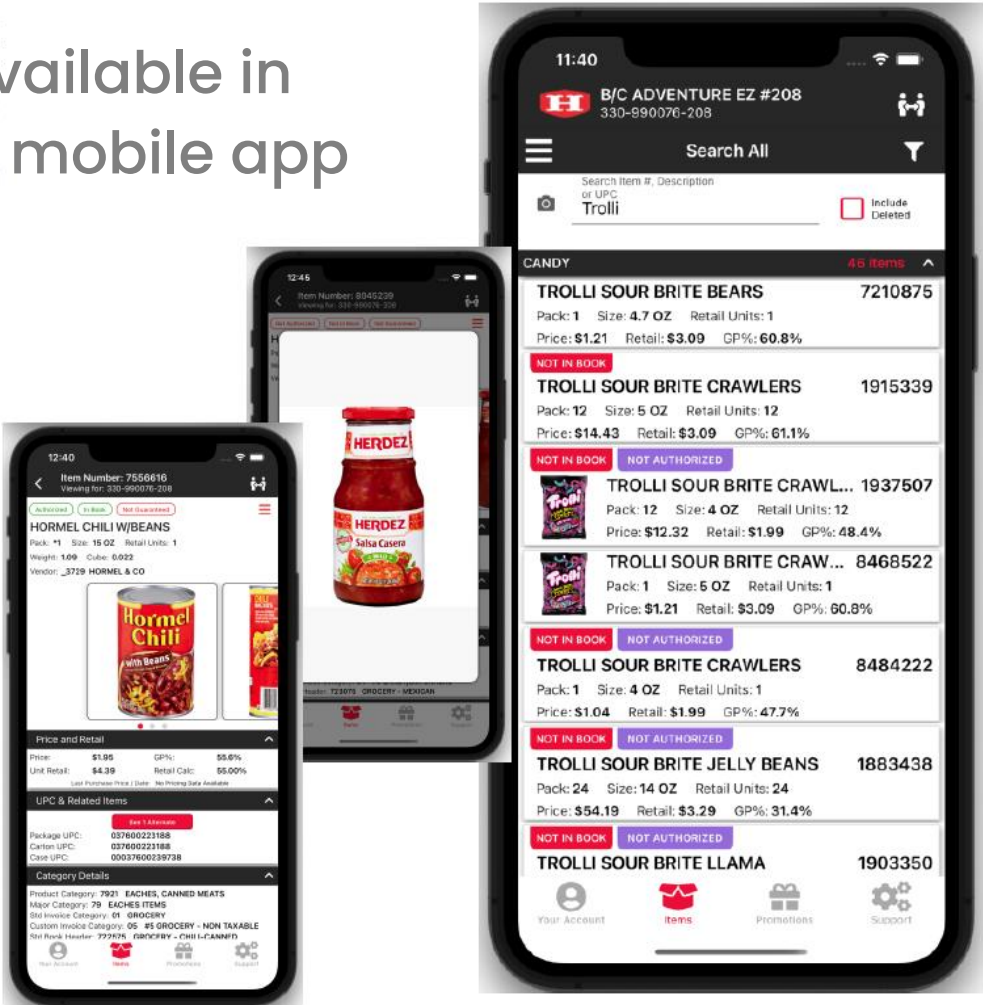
vailable in
mobile app

12:40
Item Number: 7556616
Viewing for: 330-990076-208
Authorized
In Book
Not Guaranteed
HORMEL CHILI W/BEANS
Pack: 1 Size: 15 OZ Retail Units: 1
Weight: 1.09 Cube: 0.022
Vendor: 3729 HORMEL & CO
Hormel Chili With Beans
Price and Retail
Price: $1.95 GP%: 55.6%
Unit Retail: $4.39 Retail Calc: 55.00%
Last Purchase Price / Date: No Pricing Data Available
UPC & Related Items
See 1 Alternate
Package UPC: 037600223188
Carton UPC: 037600223188
Case UPC: 00037600239738
Category Details
Product Category: 7921 EACHES, CANNED MEATS
Major Category: 79 EACHES ITEMS
Std Invoice Category: 01 GROCERY
Custom Invoice Category: 05 #5 GROCERY - NON TAXABLE
Std Book Header: 722575 GROCERY - CHILI-CANNED
Your Account
Items
Promotions
Support

12:45
Item Number: 8045239
Viewing for: 330-990076-208
Not Authorized
Not In Book
Not Guaranteed
HERDEZ
HERDEZ
Salsa Casera
Header: 723075 GROCERY - MEXICAN
Items
Promotions
Support

11:40
B/C ADVENTURE EZ #208
330-990076-208
Search All
Search Item #, Description or UPC
Trolli
Include Deleted
CANDY
46 Items
TROLLI SOUR BRITE BEARS 7210875
Pack: 1 Size: 4.7 OZ Retail Units: 1
Price: $1.21 Retail: $3.09 GP%: 60.8%
NOT IN BOOK
TROLLI SOUR BRITE CRAWLERS 1915339
Pack: 12 Size: 5 OZ Retail Units: 12
Price: $14.43 Retail: $3.09 GP%: 61.1%
NOT IN BOOK
NOT AUTHORIZED
TROLLI SOUR BRITE CRAWL... 1937507
Pack: 12 Size: 4 OZ Retail Units: 12
Price: $12.32 Retail: $1.99 GP%: 48.4%
TROLLI SOUR BRITE CRAW... 8468522
Pack: 1 Size: 5 OZ Retail Units: 1
Price: $1.21 Retail: $3.09 GP%: 60.8%
NOT IN BOOK
NOT AUTHORIZED
TROLLI SOUR BRITE CRAWLERS 8484222
Pack: 1 Size: 4 OZ Retail Units: 1
Price: $1.04 Retail: $1.99 GP%: 47.7%
NOT IN BOOK
NOT AUTHORIZED
TROLLI SOUR BRITE JELLY BEANS 1883438
Pack: 24 Size: 14 OZ Retail Units: 24
Price: $54.19 Retail: $3.29 GP%: 31.4%
NOT IN BOOK
NOT AUTHORIZED
TROLLI SOUR BRITE LLAMA 1903350
Your Account
Items
Promotions
Support